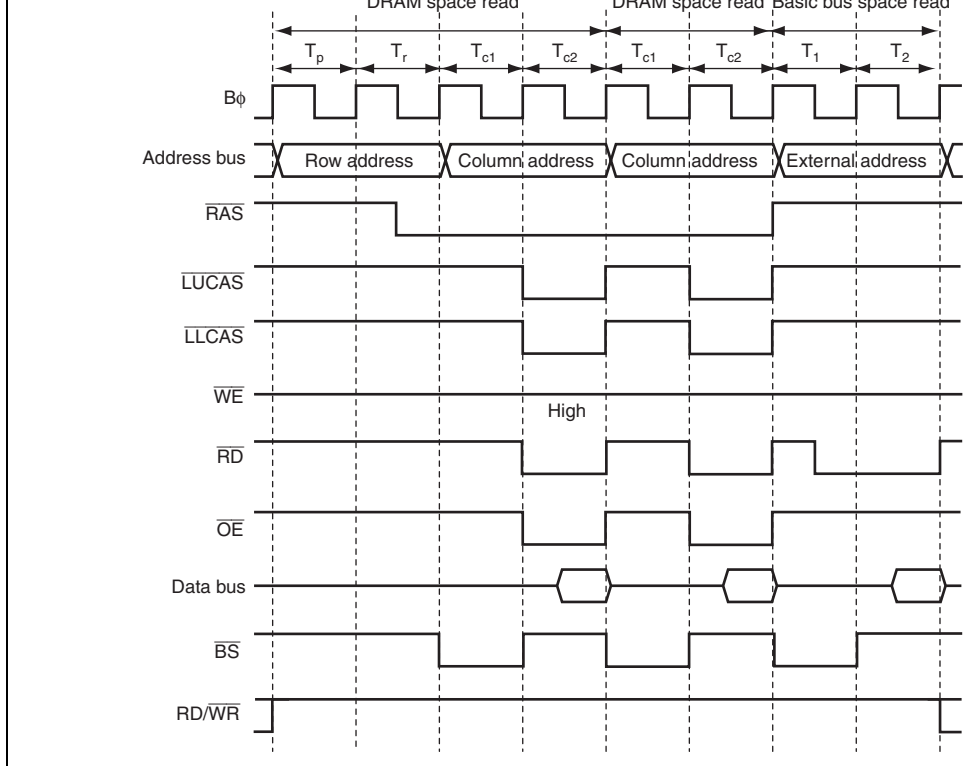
DRAM space read DRAM space read Basic bus space read

$T_p$ $T_r$ $T_{c1}$ $T_{c2}$ $T_{c1}$ $T_{c2}$ $T_1$ $T_2$

Bϕ

Address bus Row address Column address Column address External address

$\overline{RAS}$

$\overline{LUCAS}$

$\overline{LLCAS}$

$\overline{WE}$

High

$\overline{RD}$

$\overline{OE}$

Data bus

$\overline{BS}$

RD/$\overline{WR}$